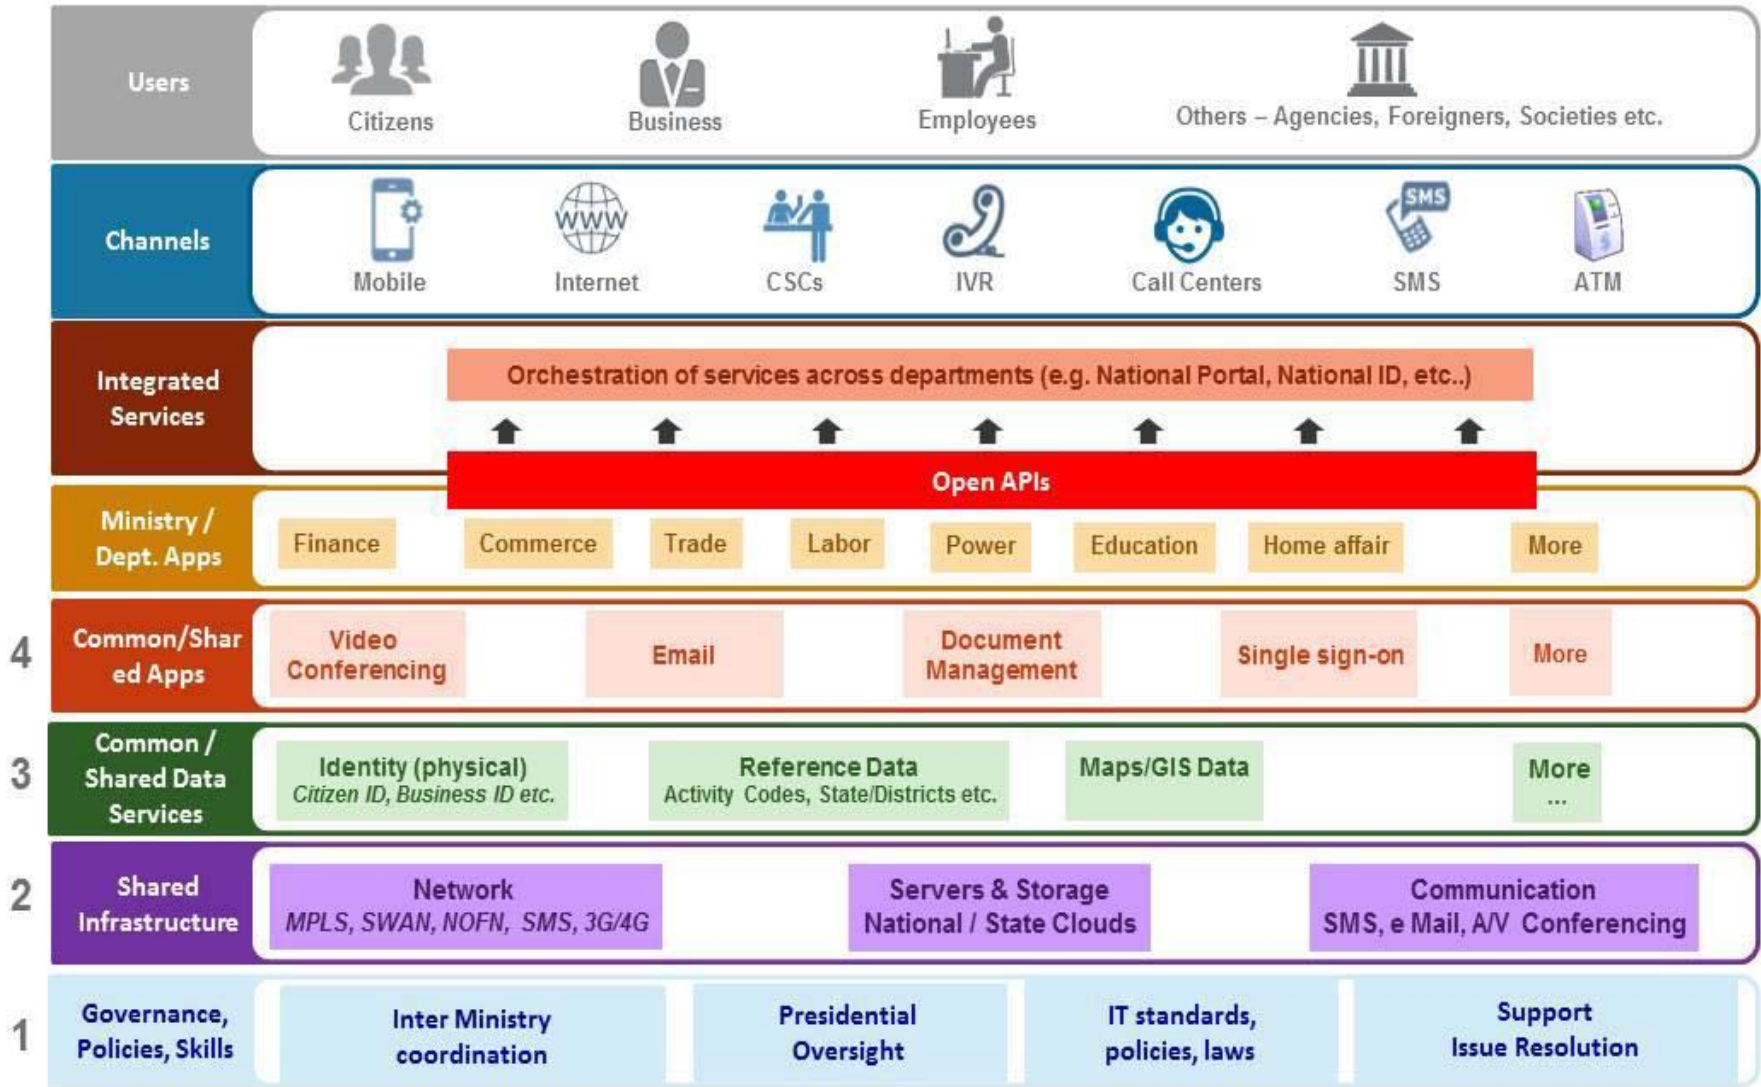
Users
Citizens
Business
Employees
Others – Agencies, Foreigners, Societies etc.

Channels
SMS
Mobile
Internet
CSCs
IVR
Call Centers
SMS
ATM

Integrated Services
Orchestration of services across departments (e.g. National Portal, National ID, etc..)

Open APIs

Ministry / Dept. Apps
Finance
Commerce
Trade
Labor
Power
Education
Home affair
More

4
Common/Shared Apps
Video Conferencing
Email
Document Management
Single sign-on
More

3
Common / Shared Data Services
Identity (physical)
*Citizen ID, Business ID etc.*
Reference Data
Activity Codes, State/Districts etc.
Maps/GIS Data
More
...

2
Shared Infrastructure
Network
*MPLS, SWAN, NOFN, SMS, 3G/4G*
Servers & Storage
National / State Clouds
Communication
SMS, e Mail, A/V Conferencing

1
Governance, Policies, Skills
Inter Ministry coordination
Presidential Oversight
IT standards, policies, laws
Support Issue Resolution